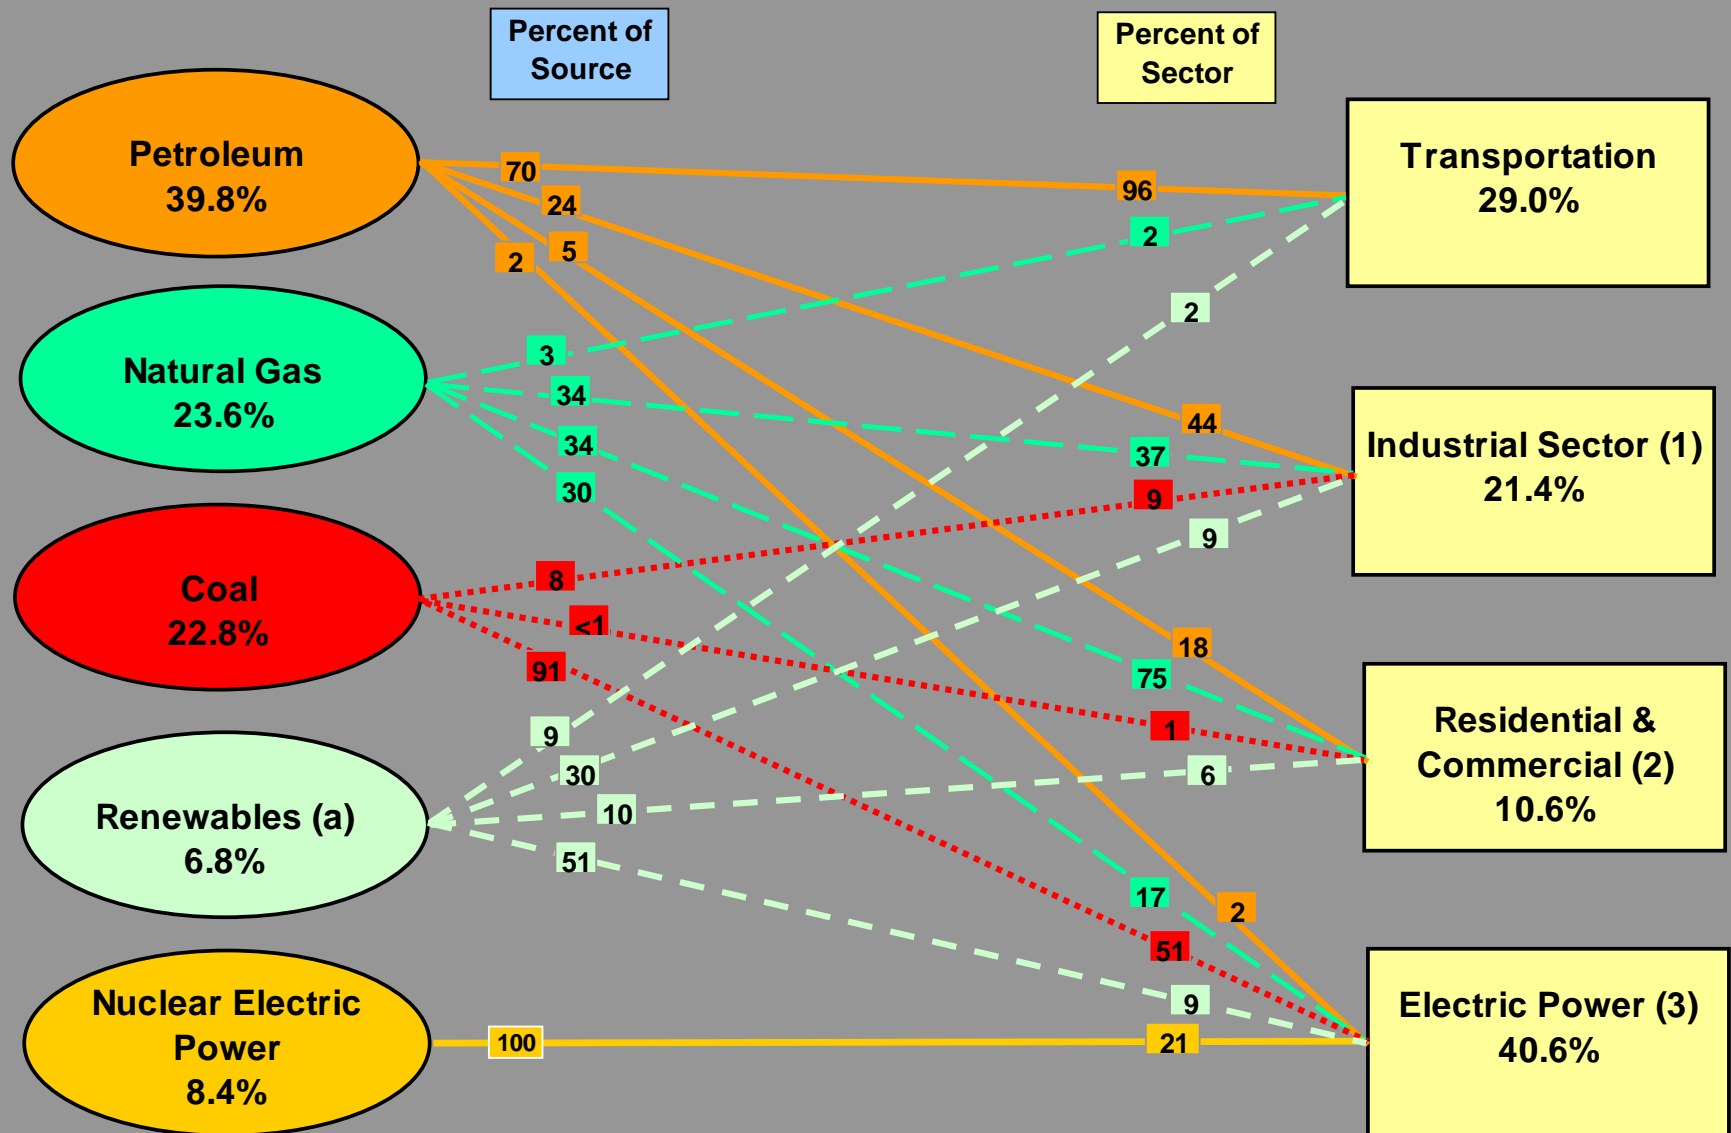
Percent of Source

Percent of Sector

Petroleum
39.8%

Natural Gas
23.6%

Coal
22.8%

Renewables (a)
6.8%

Nuclear Electric Power
8.4%

Transportation
29.0%

Industrial Sector (1)
21.4%

Residential & Commercial (2)
10.6%

Electric Power (3)
40.6%

70
24
5
2
96
2
2
3
34
34
30
44
37
9
9
8
<1
91
18
75
1
9
30
10
51
6
17
2
51
9
100
21